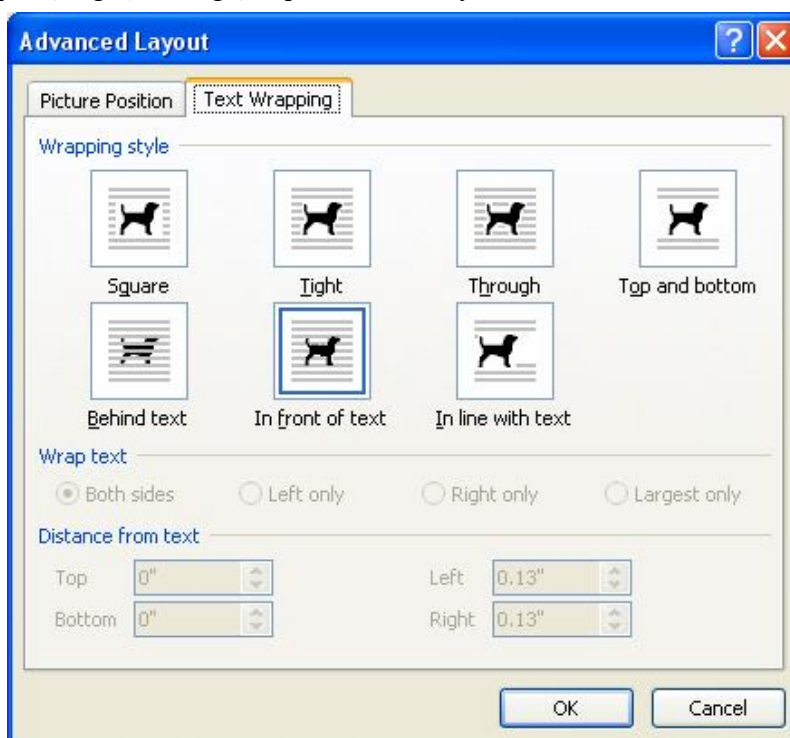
Advanced Layout

Picture Position | Text Wrapping

Wrapping style

Square
Tight
Through
Top and bottom
Behind text
In front of text
In line with text

Wrap text

Both sides
Left only
Right only
Largest only

Distance from text

Top 0"
Bottom 0"
Left 0.13"
Right 0.13"

OK
Cancel